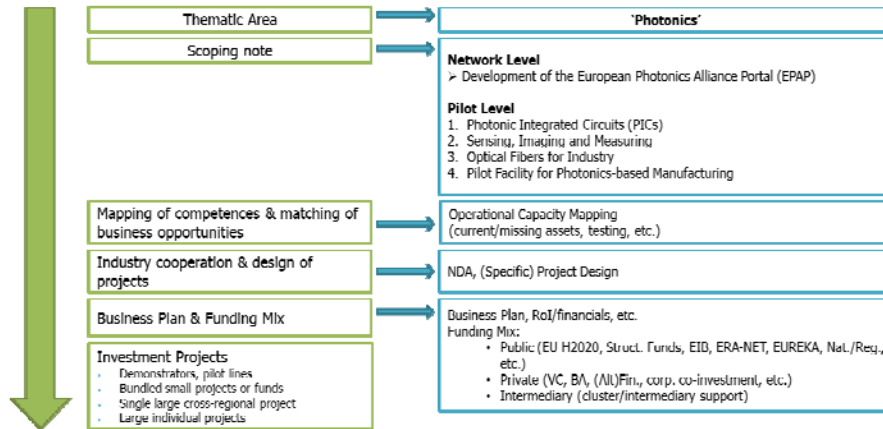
Thematic Area

'Photonics'

Scoping note

Network Level
➢ Development of the European Photonics Alliance Portal (EPAP)

Pilot Level
1. Photonic Integrated Circuits (PICs)
2. Sensing, Imaging and Measuring
3. Optical Fibers for Industry
4. Pilot Facility for Photonics-based Manufacturing

Mapping of competences & matching of business opportunities

Operational Capacity Mapping (current/missing assets, testing, etc.)

Industry cooperation & design of projects

NDA, (Specific) Project Design

Business Plan & Funding Mix

Business Plan, RoI/financials, etc.
Funding Mix:
• Public (EU H2020, Struct. Funds, EIB, ERA-NET, EUREKA, Nat./Reg., etc.)
• Private (VC, BA, (Alt)Fin., corp. co-investment, etc.)
• Intermediary (cluster/intermediary support)

Investment Projects
• Demonstrators, pilot lines
• Bundled small projects or funds
• Single large cross-regional project
• Large individual projects